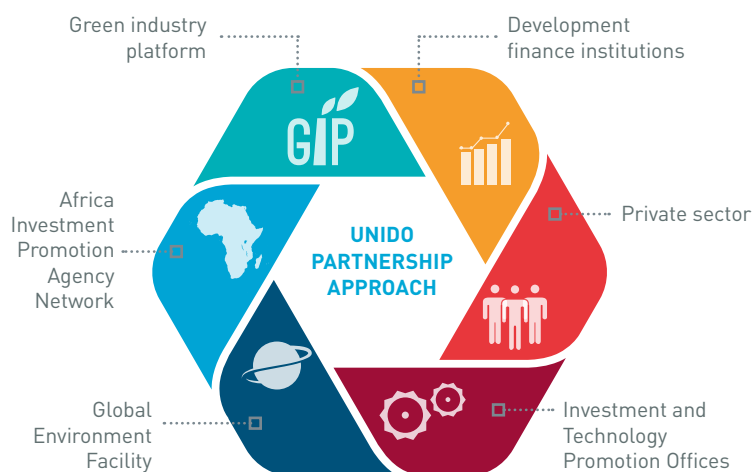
Green industry platform

Development finance institutions

Private sector

Investment and Technology Promotion Offices

Global Environment Facility

Africa Investment Promotion Agency Network

GIP

UNIDO PARTNERSHIP APPROACH